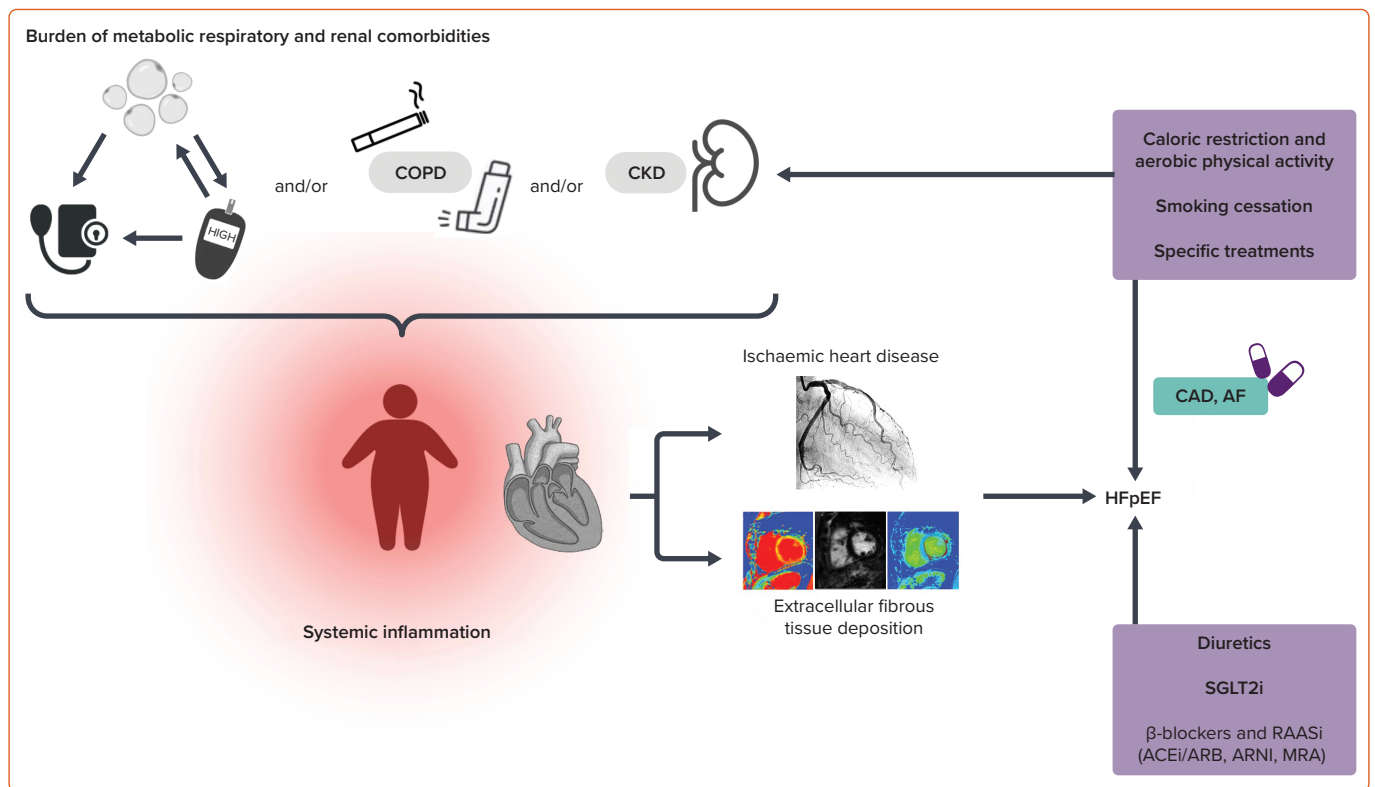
Burden of metabolic respiratory and renal comorbidities

HIGH

and/or

COPD

and/or

CKD

Caloric restriction and aerobic physical activity

Smoking cessation

Specific treatments

Ischaemic heart disease

CAD, AF

HFpEF

Extracellular fibrous tissue deposition

Systemic inflammation

Diuretics

SGLT2i

β-blockers and RAASi (ACEi/ARB, ARNI, MRA)